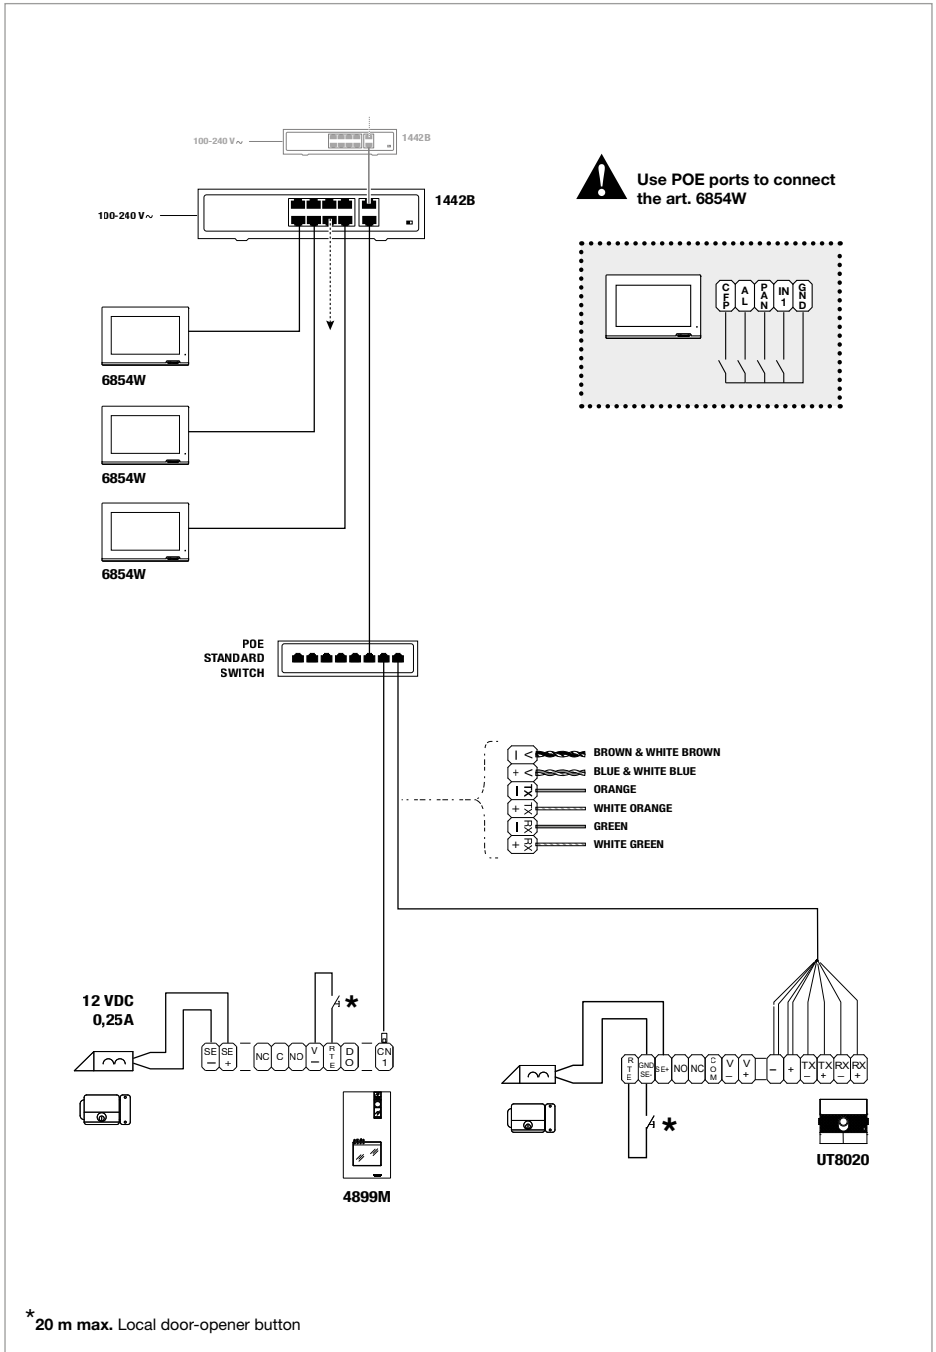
100-240 V～ 1442B

100-240 V～ 1442B

Use POE ports to connect the art. 6854W

CFP AL PAN IN1 GND

6854W

6854W

6854W

POE STANDARD SWITCH

V – BROWN & WHITE BROWN
V + BLUE & WHITE BLUE
TX – ORANGE
TX + WHITE ORANGE
RX – GREEN
RX + WHITE GREEN

12 VDC 0,25A

SE – SE + NC C NO V – RTE DO CN1

*

4899M

RTE GND SE- SE+ NO NC COM V – V + – + TX – TX + RX – RX +

*

UT8020

*20 m max. Local door-opener button